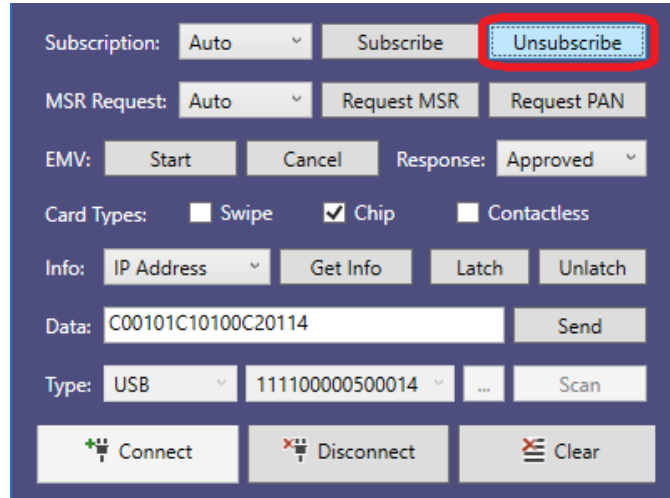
Subscription: Auto Subscribe Unsubscribe

MSR Request: Auto Request MSR Request PAN

EMV: Start Cancel Response: Approved

Card Types: Swipe Chip Contactless

Info: IP Address Get Info Latch Unlatch

Data: C00101C10100C20114 Send

Type: USB 111100000500014 ... Scan

Connect Disconnect Clear